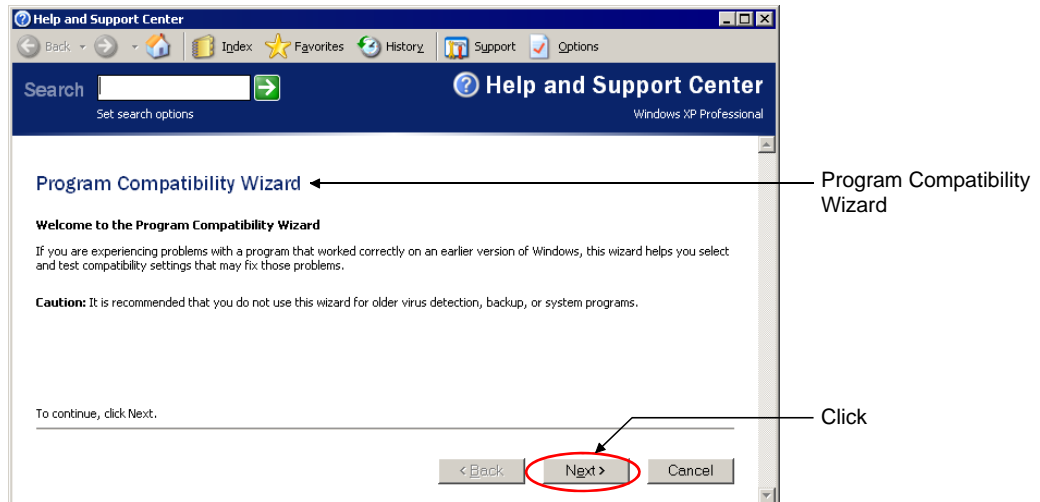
Help and Support Center

Back Index Favorites History Support Options

Search

Set search options

Help and Support Center

Windows XP Professional

Program Compatibility Wizard

Program Compatibility Wizard

Welcome to the Program Compatibility Wizard

If you are experiencing problems with a program that worked correctly on an earlier version of Windows, this wizard helps you select and test compatibility settings that may fix those problems.

Caution: It is recommended that you do not use this wizard for older virus detection, backup, or system programs.

To continue, click Next.

Click

< Back Next > Cancel